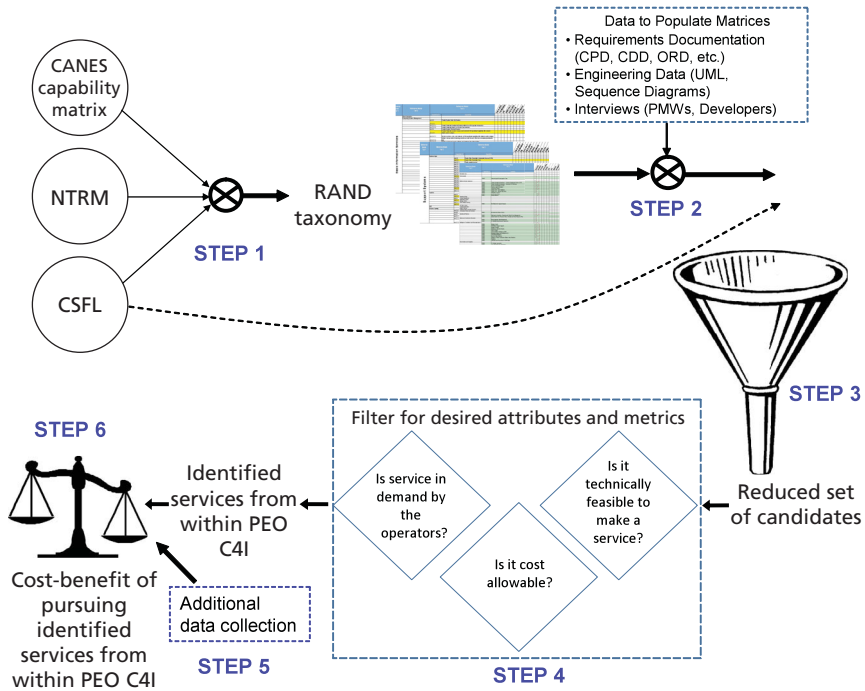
CANES capability matrix

NTRM

CSFL

STEP 1

RAND taxonomy

Data to Populate Matrices
• Requirements Documentation (CPD, CDD, ORD, etc.)
• Engineering Data (UML, Sequence Diagrams)
• Interviews (PMWs, Developers)

STEP 2

STEP 3

Reduced set of candidates

Filter for desired attributes and metrics

Is service in demand by the operators?

Is it cost allowable?

Is it technically feasible to make a service?

STEP 4

Identified services from within PEO C4I

STEP 6

Cost-benefit of pursuing identified services from within PEO C4I

Additional data collection

STEP 5